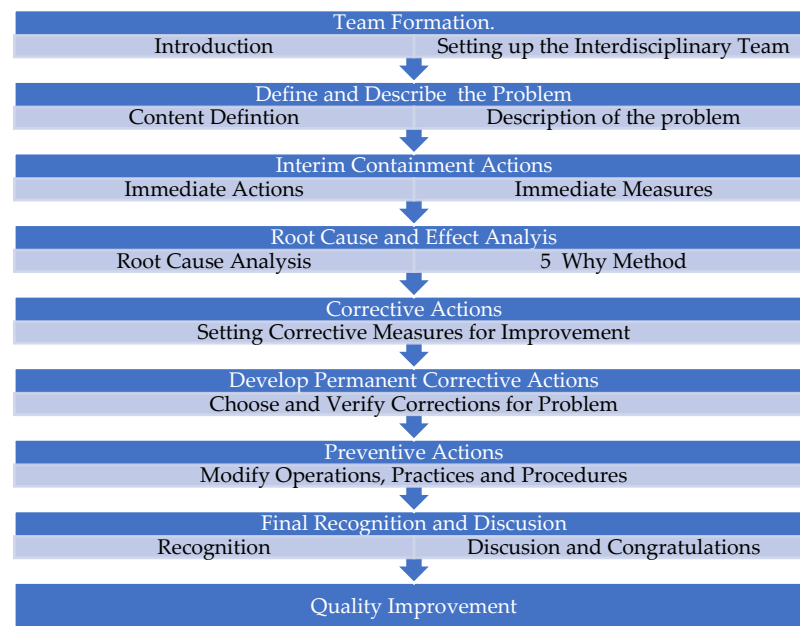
Team Formation.

Introduction

Setting up the Interdisciplinary Team

Define and Describe the Problem

Content Defintion

Description of the problem

Interim Containment Actions

Immediate Actions

Immediate Measures

Root Cause and Effect Analyis

Root Cause Analysis

5 Why Method

Corrective Actions

Setting Corrective Measures for Improvement

Develop Permanent Corrective Actions

Choose and Verify Corrections for Problem

Preventive Actions

Modify Operations, Practices and Procedures

Final Recognition and Discusion

Recognition

Discusion and Congratulations

Quality Improvement